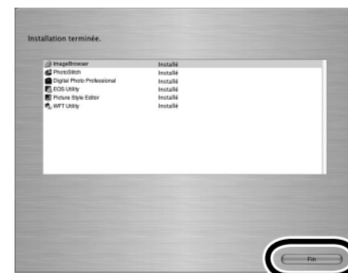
Installation terminée.

| | |
|---|---|
| ImageBrowser | Installé |
| PhotoStitch | Installé |
| Digital Photo Professional | Installé |
| EOS Utility | Installé |
| Picture Style Editor | Installé |
| WFT Utility | Installé |

Fin